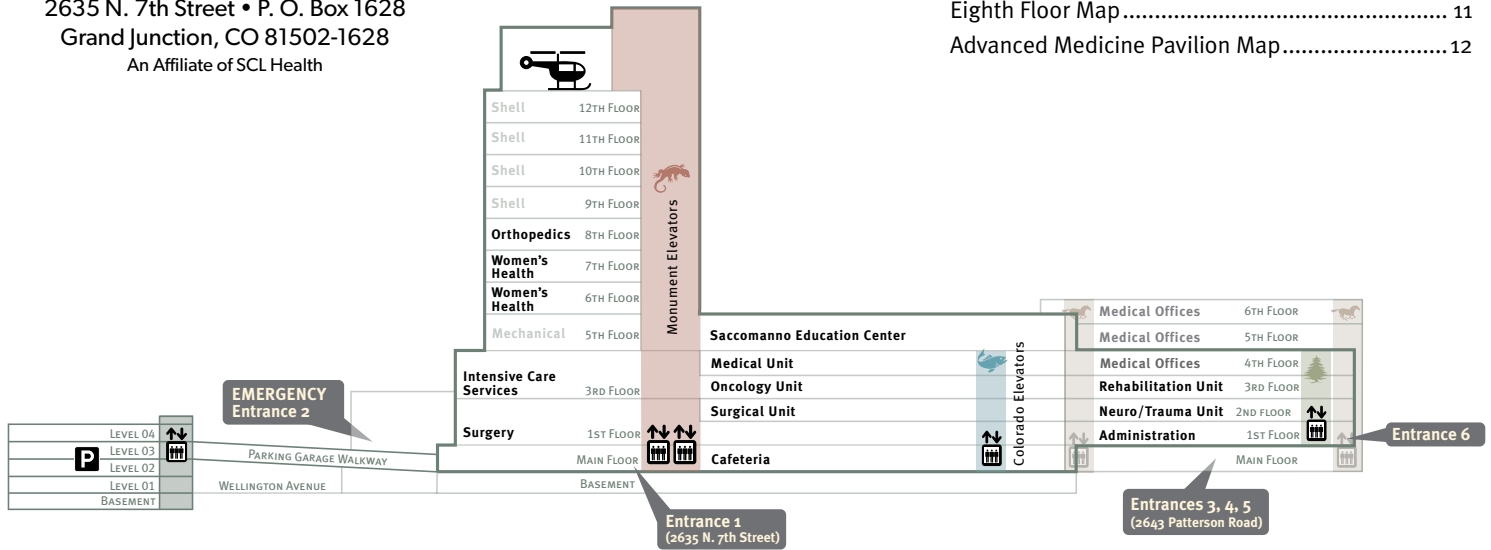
2635 N. 7th Street • P. O. Box 1628
Grand Junction, CO 81502-1628
An Affiliate of SCL Health

Eighth Floor Map........................................11
Advanced Medicine Pavilion Map........................12

Shell 12th Floor
Shell 11th Floor
Shell 10th Floor
Shell 9th Floor
Orthopedics 8th Floor
Women's Health 7th Floor
Women's Health 6th Floor
Mechanical 5th Floor
Intensive Care Services 3rd Floor
Surgery 1st Floor
Main Floor
Basement

Monument Elevators

Saccomanno Education Center
Medical Unit
Oncology Unit
Surgical Unit
Cafeteria

Colorado Elevators

Medical Offices 6th Floor
Medical Offices 5th Floor
Medical Offices 4th Floor
Rehabilitation Unit 3rd Floor
Neuro/Trauma Unit 2nd Floor
Administration 1st Floor
Main Floor

Entrance 6

Entrances 3, 4, 5
(2643 Patterson Road)

Entrance 1
(2635 N. 7th Street)

EMERGENCY
Entrance 2

Level 04
Level 03
Level 02
Level 01
Basement
P

Parking Garage Walkway
Wellington Avenue